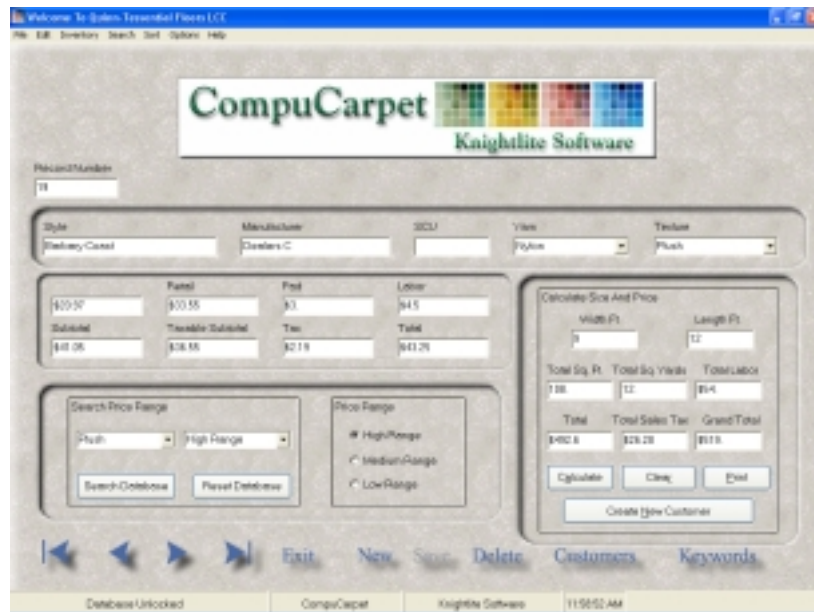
Welcome To Quiles Tessential Floors LCC

File Edit Inventory Search Sort Options Help

CompuCarpet

Knightlite Software

Record Number
18

Style
Barbary Coast

Manufacturer
Dealers C

SCU

Yarn
Nylon

Texture
Plush

$20.97

Retail
$33.55

Pad
$3.

Labor
$4.5

Subtotal
$41.05

Taxable Subtotal
$36.55

Tax
$2.19

Total
$43.25

Search Price Range

Plush

High Range

Search Database

Reset Database

Price Range

High Range

Medium Range

Low Range

Calculate Size And Price

Width Ft.
9

Length Ft.
12

Total Sq. Ft.
108

Total Sq. Yards
12

Total Labor
$54.

Total
$492.6

Total Sales Tax
$26.28

Grand Total
$518.

Calculate

Clear

Print

Create New Customer

Exit

New

Save

Delete

Customers

Keywords

Database Unlocked

CompuCarpet

Knightlite Software

11:58:52 AM